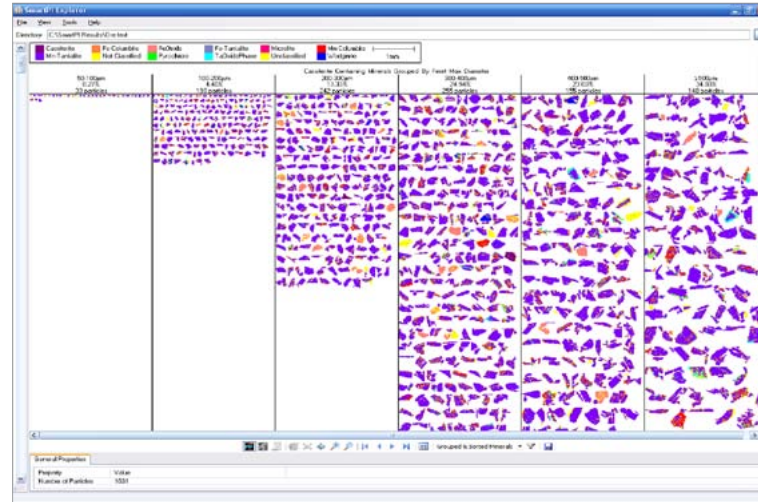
SmartPI Explorer

File View Tools Help

Directory C:\SmartPI Results\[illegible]

Cassiterite | Fe Columbite | FeOxide | Fe Tantalite | Microlite | Mn Columbite
Mn Tantalite | Not Classified | Pyrochlore | TaOxidePhase | Unclassified | Wolframite

Cassiterite Containing Minerals Grouped By Feret Max Diameter

50-100µm
0.27%
33 particles

100-200µm
4.40%
150 particles

200-300µm
13.30%
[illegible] particles

300-400µm
24.56%
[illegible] particles

400-500µm
23.63%
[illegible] particles

>500µm
34.38%
140 particles

Grouped is Sorted Minerals

General Properties

Property | Value
Number of Particles | 1031